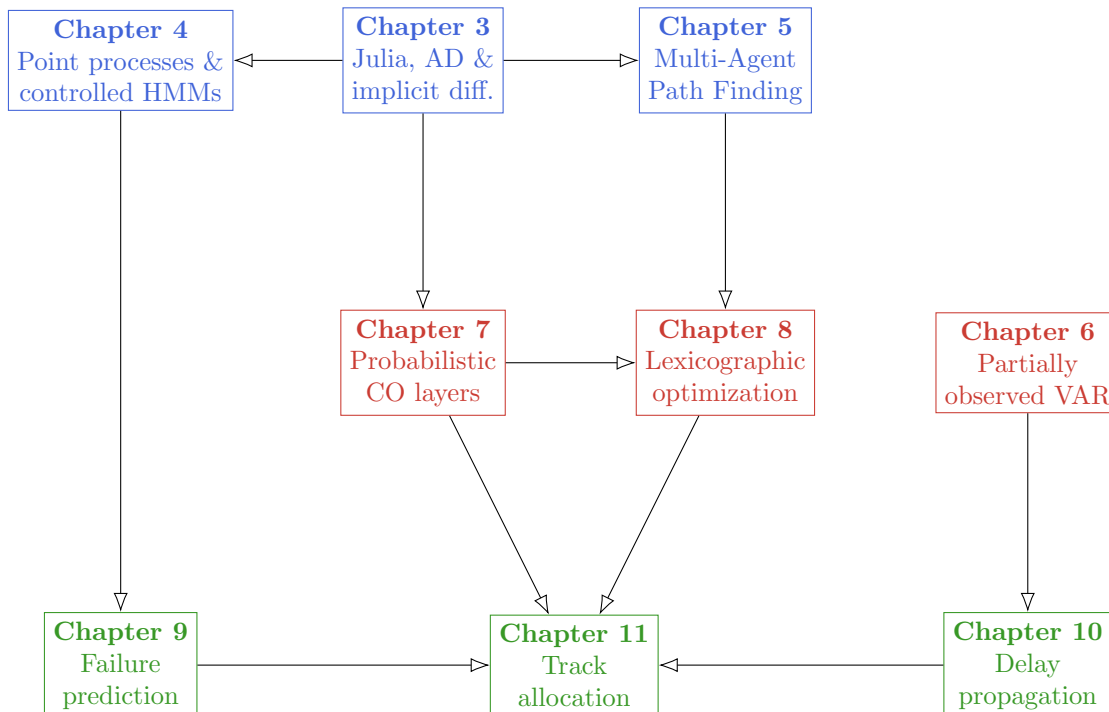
Chapter 4
Point processes & controlled HMMs

Chapter 3
Julia, AD & implicit diff.

Chapter 5
Multi-Agent Path Finding

Chapter 7
Probabilistic CO layers

Chapter 8
Lexicographic optimization

Chapter 6
Partially observed VAR

Chapter 9
Failure prediction

Chapter 11
Track allocation

Chapter 10
Delay propagation